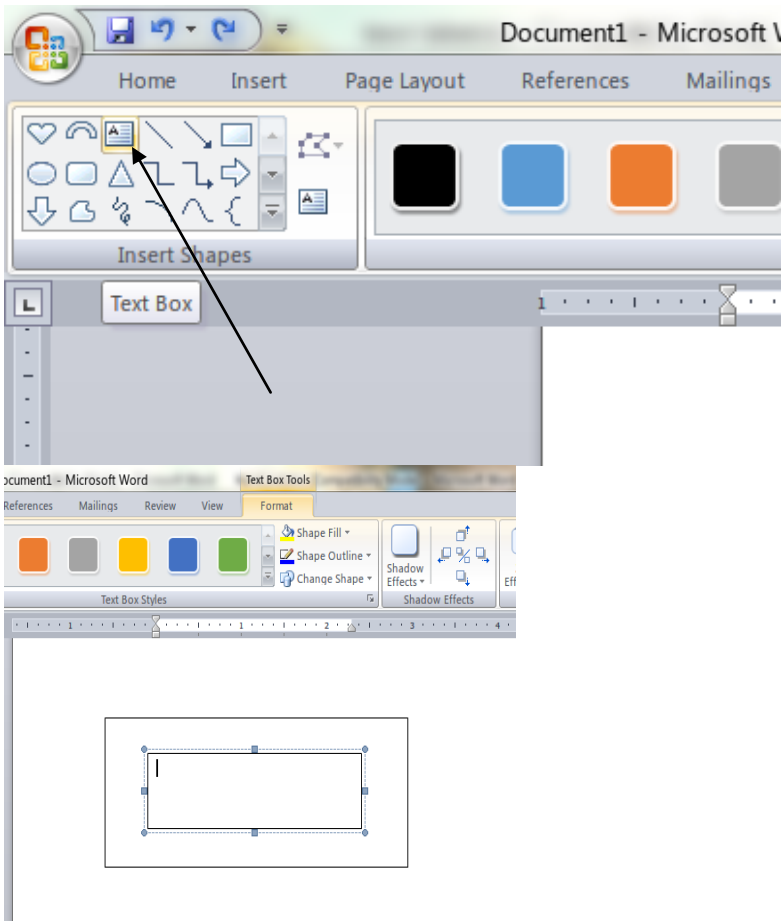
Document1 - Microsoft W

Home Insert Page Layout References Mailings

Insert Shapes

Text Box

ocument1 - Microsoft Word

Text Box Tools

References Mailings Review View Format

Shape Fill
Shape Outline
Change Shape

Text Box Styles

Shadow Effects

Shadow Effects

Eff

1 2 3 4